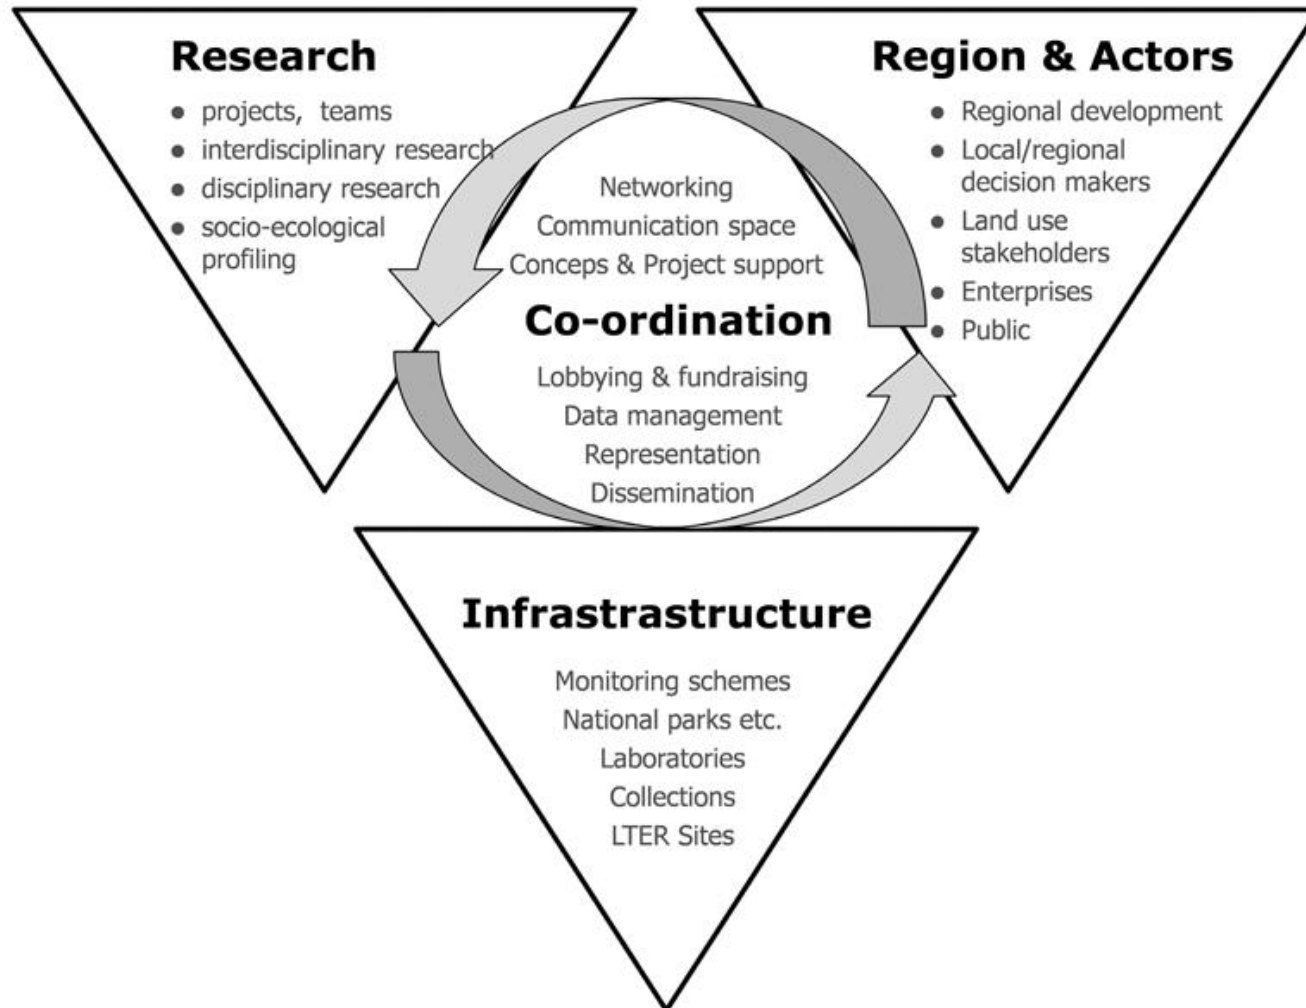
Research

- projects, teams
- interdisciplinary research
- disciplinary research
- socio-ecological profiling

Region & Actors

- Regional development
- Local/regional decision makers
- Land use stakeholders
- Enterprises
- Public

Networking
Communication space
Conceps & Project support

Co-ordination

Lobbying & fundraising
Data management
Representation
Dissemination

Infrastrastructure

Monitoring schemes
National parks etc.
Laboratories
Collections
LTER Sites